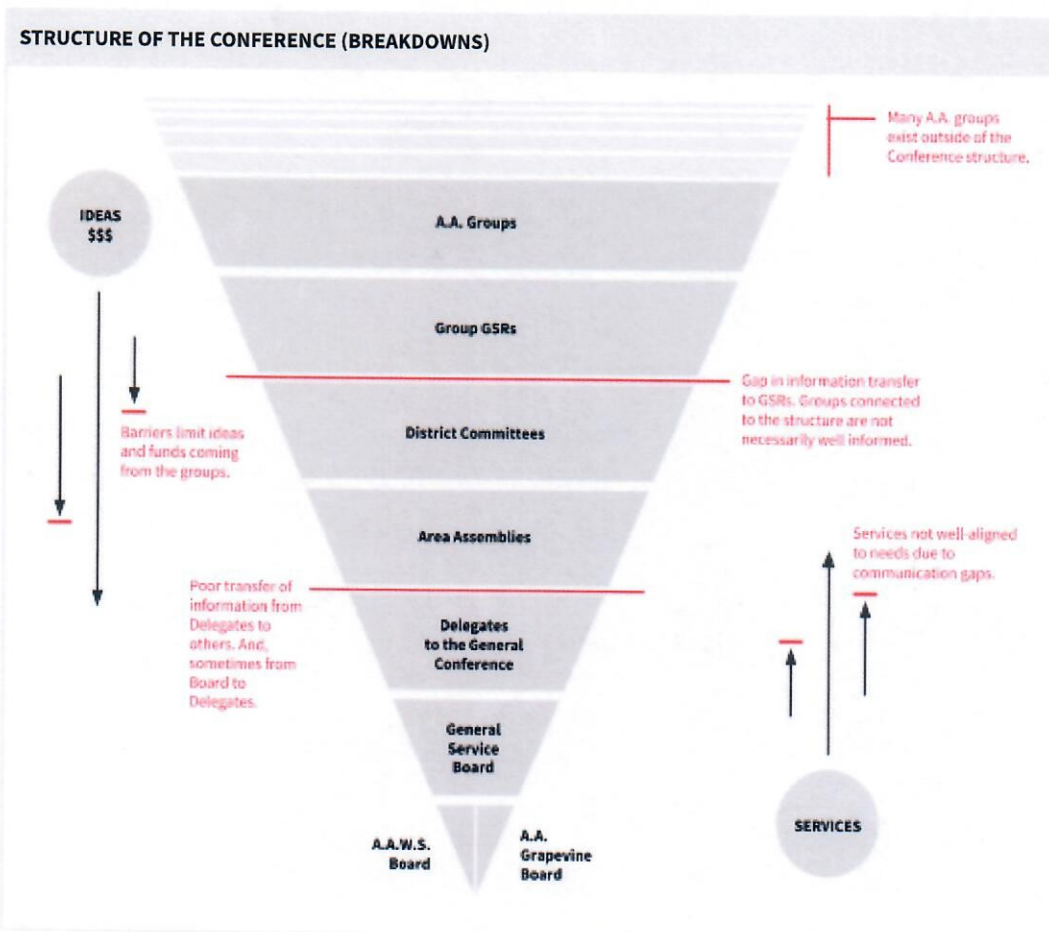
STRUCTURE OF THE CONFERENCE (BREAKDOWNS)

Many A.A. groups exist outside of the Conference structure.

IDEAS
$$$

A.A. Groups

Group GSRs

Gap in information transfer to GSRs. Groups connected to the structure are not necessarily well informed.

Barriers limit ideas and funds coming from the groups.

District Committees

Area Assemblies

Services not well-aligned to needs due to communication gaps.

Poor transfer of information from Delegates to others. And, sometimes from Board to Delegates.

Delegates to the General Conference

General Service Board

A.A.W.S. Board

A.A. Grapevine Board

SERVICES